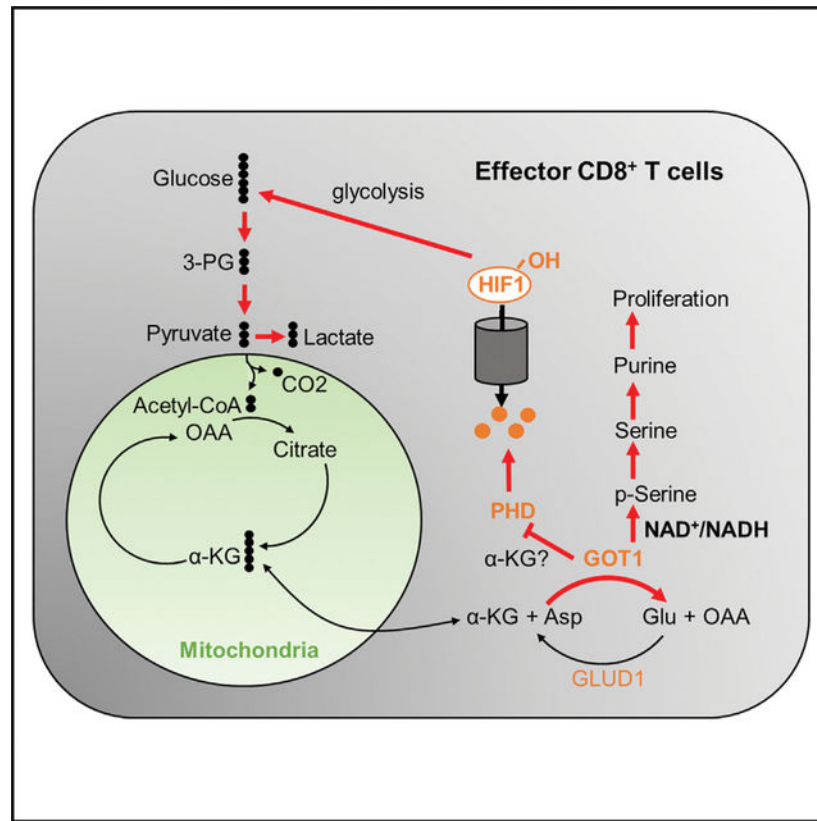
Effector CD8$^+$ T cells

Glucose
glycolysis
3-PG
Pyruvate
Lactate
CO2
Acetyl-CoA
OAA
Citrate
α-KG
Mitochondria

HIF1
OH
Proliferation
Purine
Serine
p-Serine
NAD$^+$/NADH
PHD
α-KG?
GOT1
α-KG + Asp
Glu + OAA
GLUD1